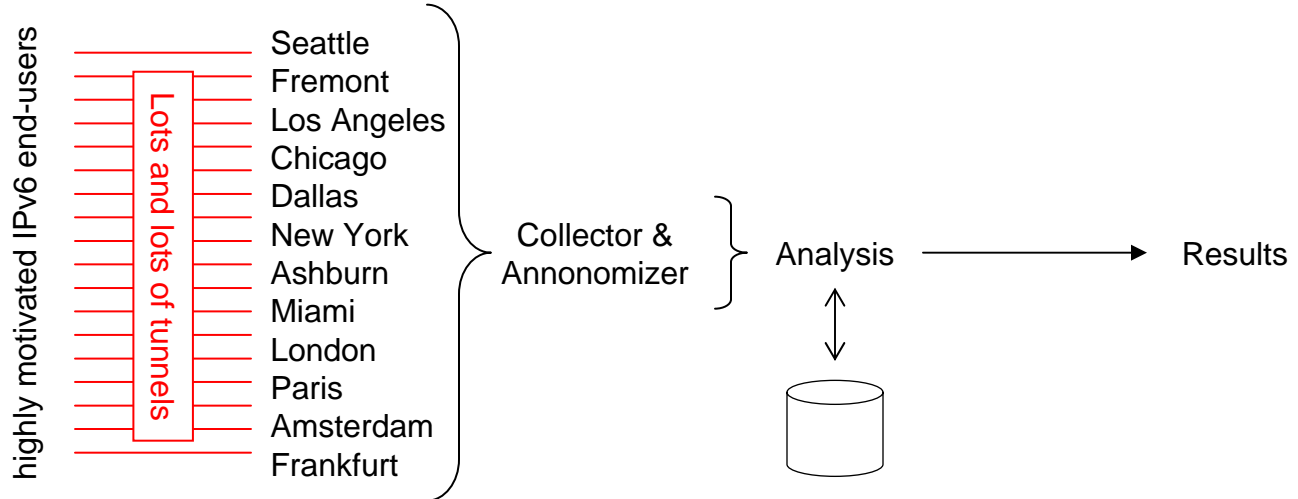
highly motivated IPv6 end-users

Lots and lots of tunnels

Seattle
Fremont
Los Angeles
Chicago
Dallas
New York
Ashburn
Miami
London
Paris
Amsterdam
Frankfurt

Collector & Annonomizer

Analysis

Results